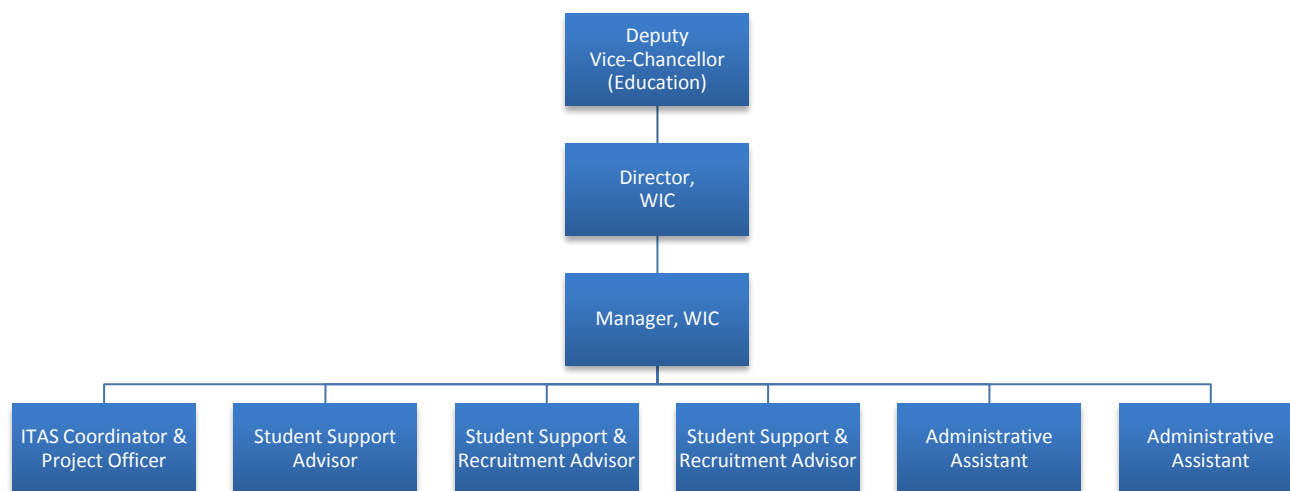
Deputy Vice-Chancellor (Education)

Director, WIC

Manager, WIC

ITAS Coordinator & Project Officer

Student Support Advisor

Student Support & Recruitment Advisor

Student Support & Recruitment Advisor

Administrative Assistant

Administrative Assistant